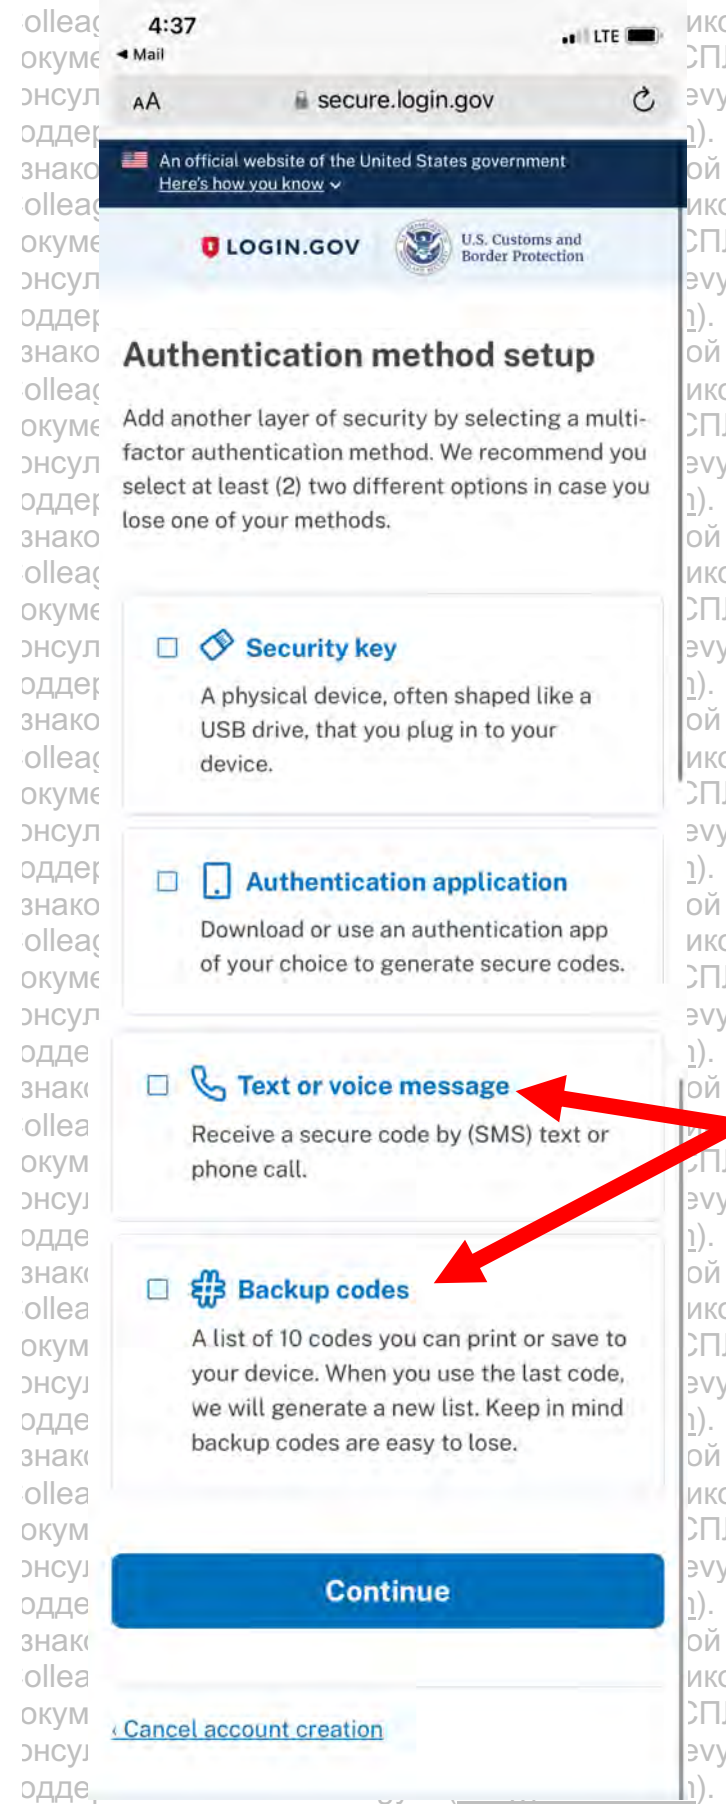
4:37
◂ Mail
LTE

AA secure.login.gov

An official website of the United States government
Here's how you know

LOGIN.GOV
U.S. Customs and Border Protection

Authentication method setup

Add another layer of security by selecting a multi-factor authentication method. We recommend you select at least (2) two different options in case you lose one of your methods.

Security key
A physical device, often shaped like a USB drive, that you plug in to your device.

Authentication application
Download or use an authentication app of your choice to generate secure codes.

Text or voice message
Receive a secure code by (SMS) text or phone call.

Backup codes
A list of 10 codes you can print or save to your device. When you use the last code, we will generate a new list. Keep in mind backup codes are easy to lose.

Continue

‹ Cancel account creation